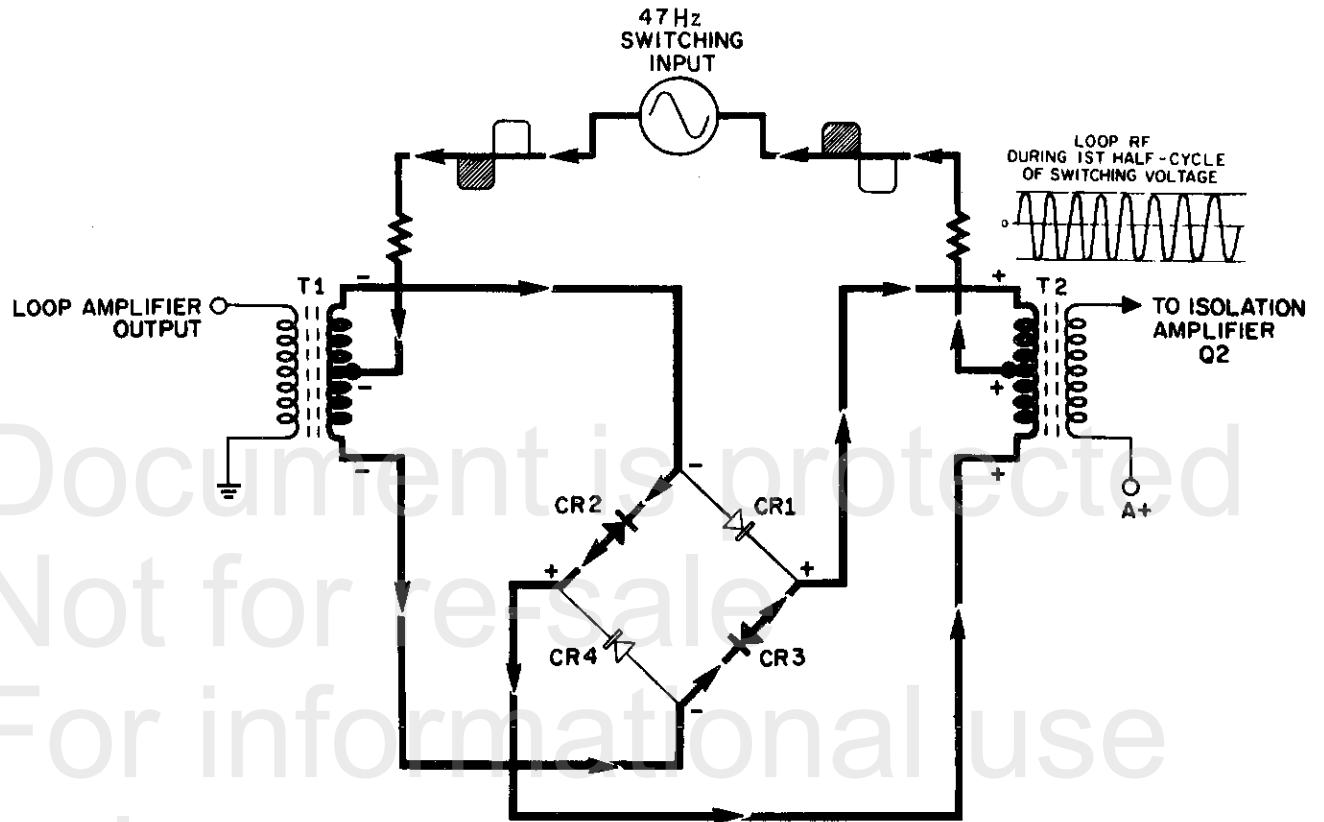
47 Hz
SWITCHING
INPUT

LOOP RF
DURING 1ST HALF-CYCLE
OF SWITCHING VOLTAGE

0

LOOP AMPLIFIER
OUTPUT

T1

T2

TO ISOLATION
AMPLIFIER
Q2

A+

CR1

CR2

CR3

CR4

Document is protected
Not for re-sale
For informational use